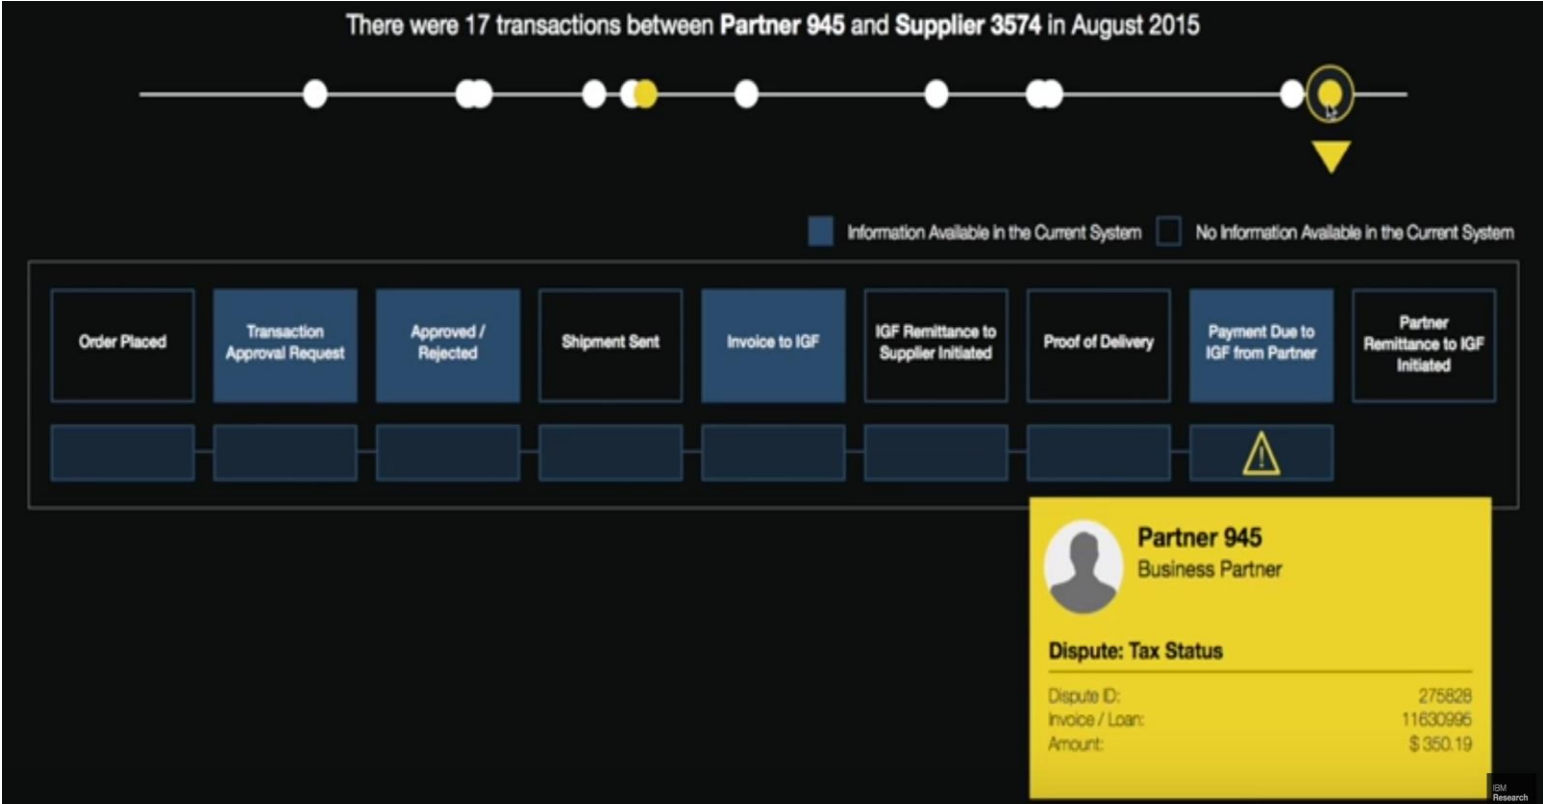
There were 17 transactions between **Partner 945** and **Supplier 3574** in August 2015

Information Available in the Current System

No Information Available in the Current System

Order Placed

Transaction Approval Request

Approved / Rejected

Shipment Sent

Invoice to IGF

IGF Remittance to Supplier Initiated

Proof of Delivery

Payment Due to IGF from Partner

Partner Remittance to IGF Initiated

Partner 945
Business Partner

Dispute: Tax Status

Dispute ID: 275828
Invoice / Loan: 11630996
Amount: $ 350.19

IBM Research